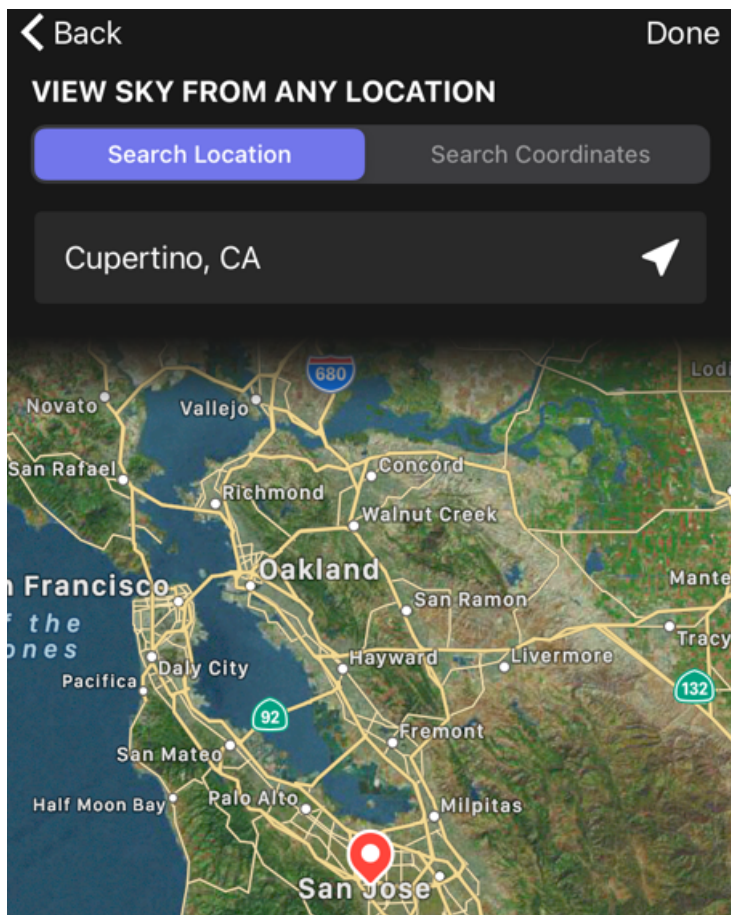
Back
Done
VIEW SKY FROM ANY LOCATION
Search Location
Search Coordinates
Cupertino, CA

680
Lodi
Novato
Vallejo
San Rafael
Concord
Richmond
Walnut Creek
n Francisco
Oakland
Mante
f the
ones
San Ramon
Tracy
Daly City
Hayward
Livermore
Pacifica
132
92
Fremont
San Mateo
Half Moon Bay
Palo Alto
Milpitas
San Jose